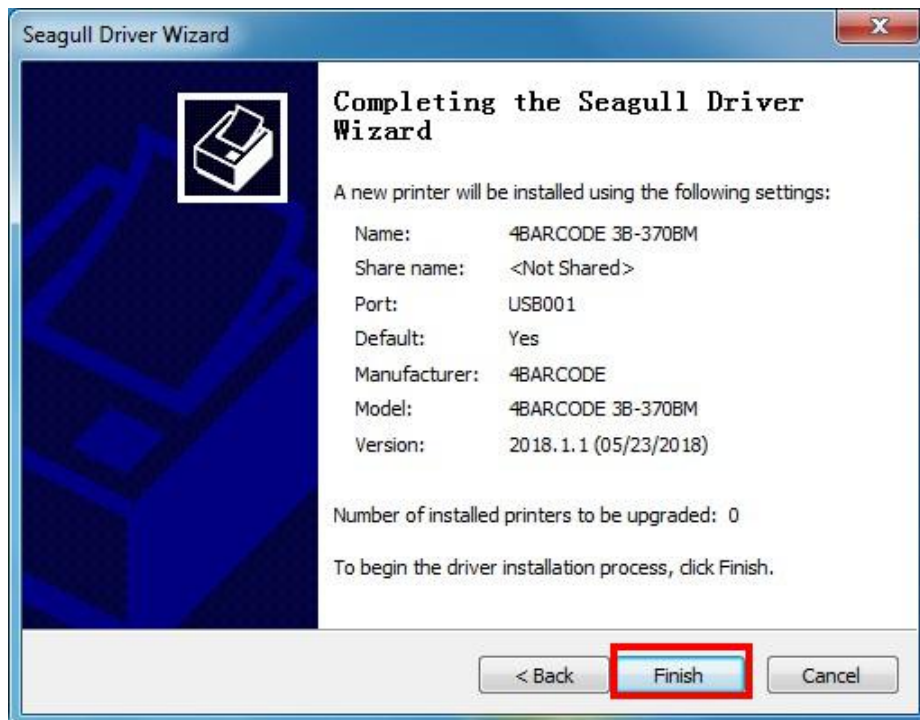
Seagull Driver Wizard

Completing the Seagull Driver Wizard

A new printer will be installed using the following settings:

| | |
|---|---|
| Name: | 4BARCODE 3B-370BM |
| Share name: | <Not Shared> |
| Port: | USB001 |
| Default: | Yes |
| Manufacturer: | 4BARCODE |
| Model: | 4BARCODE 3B-370BM |
| Version: | 2018.1.1 (05/23/2018) |

Number of installed printers to be upgraded: 0

To begin the driver installation process, click Finish.

< Back
Finish
Cancel